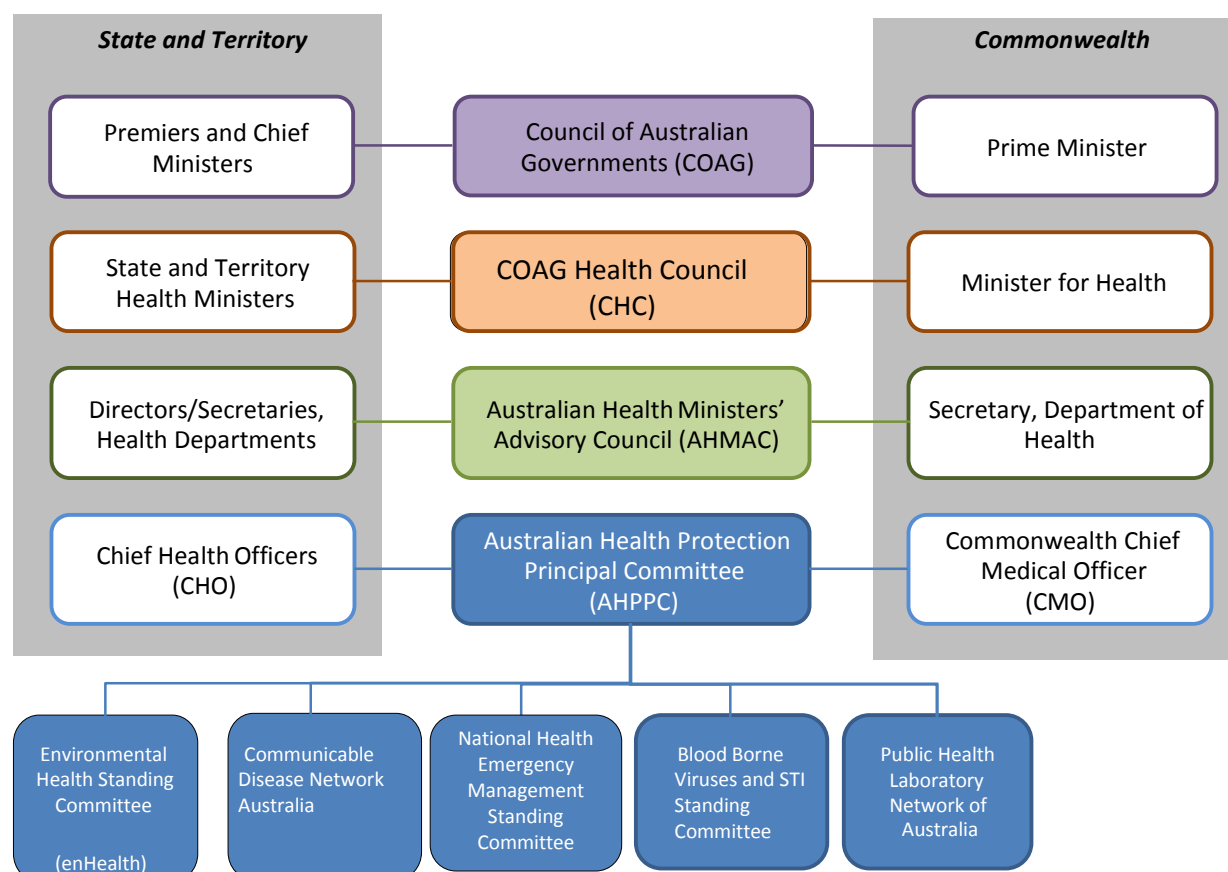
State and Territory

Commonwealth

Premiers and Chief Ministers

Council of Australian Governments (COAG)

Prime Minister

State and Territory Health Ministers

COAG Health Council (CHC)

Minister for Health

Directors/Secretaries, Health Departments

Australian Health Ministers' Advisory Council (AHMAC)

Secretary, Department of Health

Chief Health Officers (CHO)

Australian Health Protection Principal Committee (AHPPC)

Commonwealth Chief Medical Officer (CMO)

Environmental Health Standing Committee

(enHealth)

Communicable Disease Network Australia

National Health Emergency Management Standing Committee

Blood Borne Viruses and STI Standing Committee

Public Health Laboratory Network of Australia